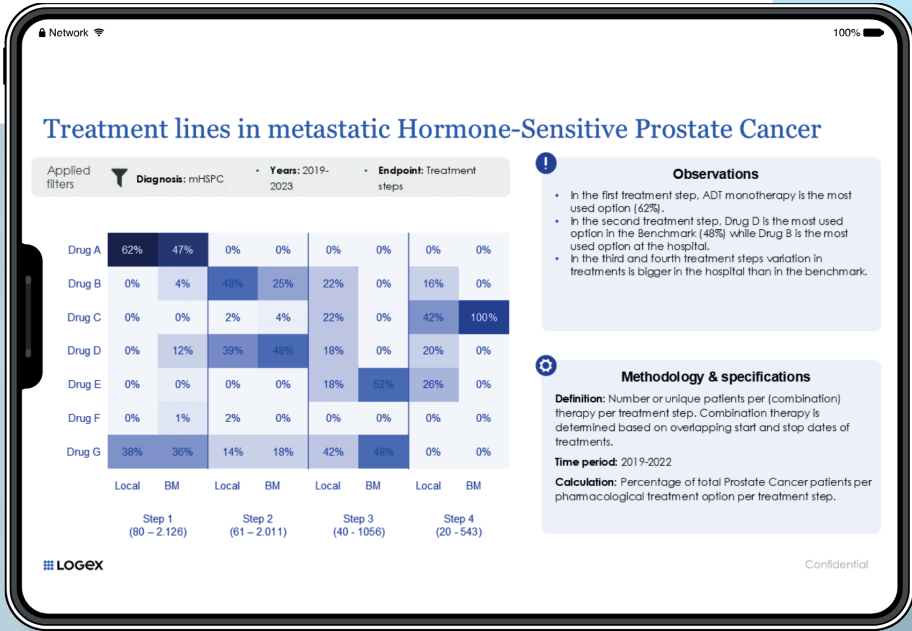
Network

100%

Treatment lines in metastatic Hormone-Sensitive Prostate Cancer

Applied filters | Diagnosis: mHSPC | Years: 2019-2023 | Endpoint: Treatment steps

| | Local | BM | Local | BM | Local | BM | Local | BM |
|---|---|---|---|---|---|---|---|---|
| Drug A | 62% | 47% | 0% | 0% | 0% | 0% | 0% | 0% |
| Drug B | 0% | 4% | 48% | 25% | 22% | 0% | 16% | 0% |
| Drug C | 0% | 0% | 2% | 4% | 22% | 0% | 42% | 100% |
| Drug D | 0% | 12% | 39% | 48% | 18% | 0% | 20% | 0% |
| Drug E | 0% | 0% | 0% | 0% | 18% | 52% | 26% | 0% |
| Drug F | 0% | 1% | 2% | 0% | 0% | 0% | 0% | 0% |
| Drug G | 38% | 36% | 14% | 18% | 42% | 48% | 0% | 0% |

Step 1 (80 – 2.126)
Step 2 (61 – 2.011)
Step 3 (40 - 1056)
Step 4 (20 - 543)

Observations

• In the first treatment step, ADT monotherapy is the most used option (62%).
• In the second treatment step, Drug D is the most used option in the Benchmark (48%) while Drug B is the most used option at the hospital.
• In the third and fourth treatment steps variation in treatments is bigger in the hospital than in the benchmark.

Methodology & specifications

Definition: Number or unique patients per (combination) therapy per treatment step. Combination therapy is determined based on overlapping start and stop dates of treatments.

Time period: 2019-2022

Calculation: Percentage of total Prostate Cancer patients per pharmacological treatment option per treatment step.

LOGEX

Confidential